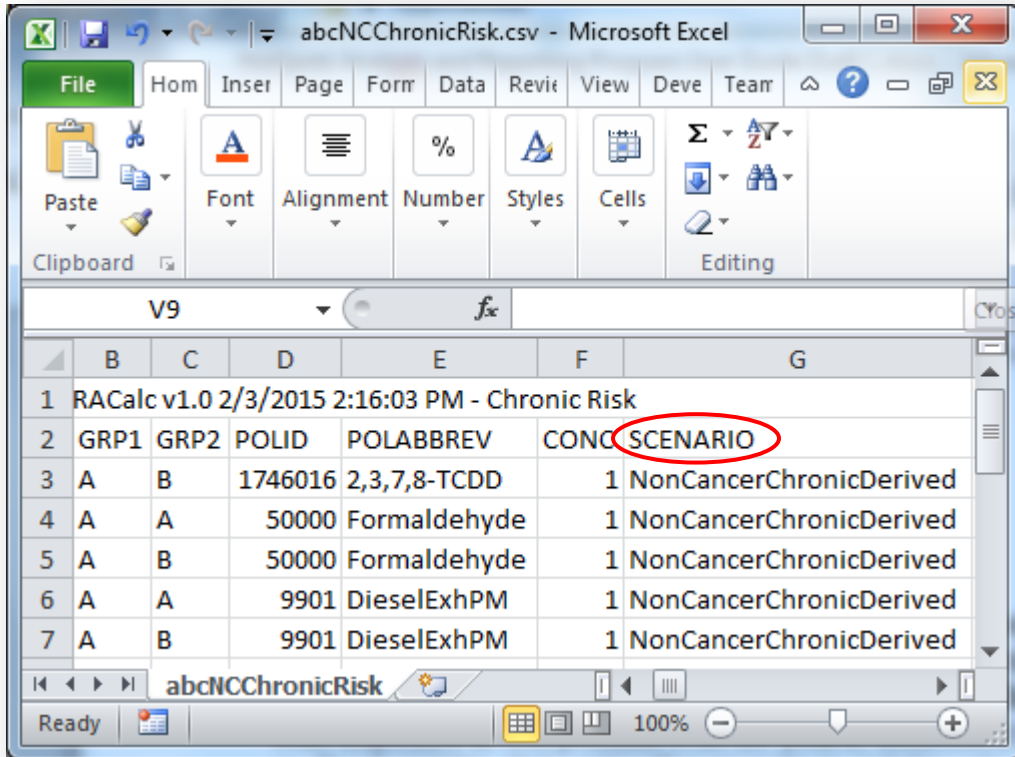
abcNCChronicRisk.csv - Microsoft Excel

File | Hom | Inser | Page | Form | Data | Revie | View | Deve | Team

Paste | Font | Alignment | Number | Styles | Cells

Clipboard | Editing

V9 | $f_x$

| | B | C | D | E | F | G |
|---|---|---|---|---|---|---|
| 1 | RACalc v1.0 2/3/2015 2:16:03 PM - Chronic Risk | | | | | |
| 2 | GRP1 | GRP2 | POLID | POLABBREV | CONC | SCENARIO |
| 3 | A | B | 1746016 | 2,3,7,8-TCDD | 1 | NonCancerChronicDerived |
| 4 | A | A | 50000 | Formaldehyde | 1 | NonCancerChronicDerived |
| 5 | A | B | 50000 | Formaldehyde | 1 | NonCancerChronicDerived |
| 6 | A | A | 9901 | DieselExhPM | 1 | NonCancerChronicDerived |
| 7 | A | B | 9901 | DieselExhPM | 1 | NonCancerChronicDerived |

abcNCChronicRisk

Ready | 100%